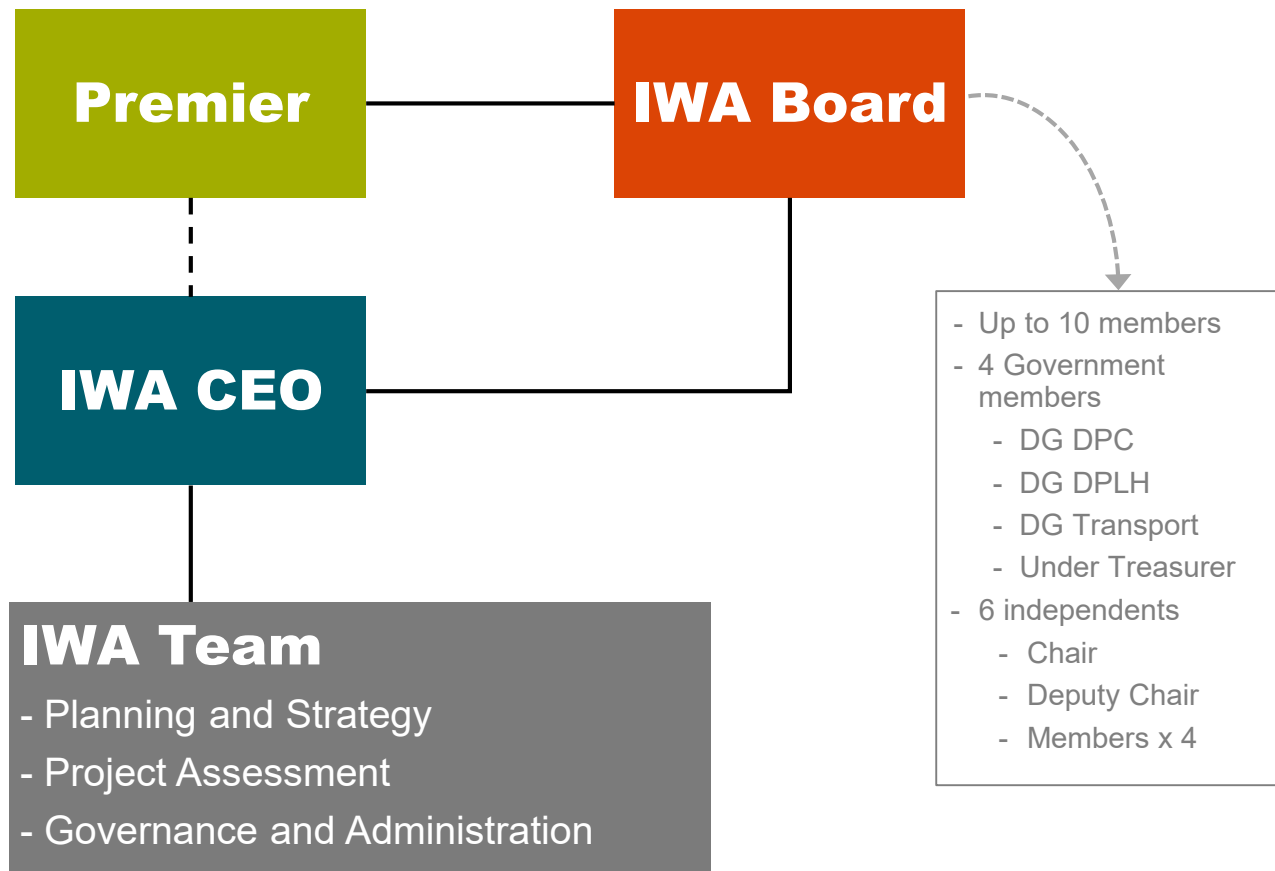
Premier

IWA Board

IWA CEO

IWA Team
- Planning and Strategy
- Project Assessment
- Governance and Administration

- Up to 10 members
- 4 Government members
- DG DPC
- DG DPLH
- DG Transport
- Under Treasurer
- 6 independents
- Chair
- Deputy Chair
- Members x 4